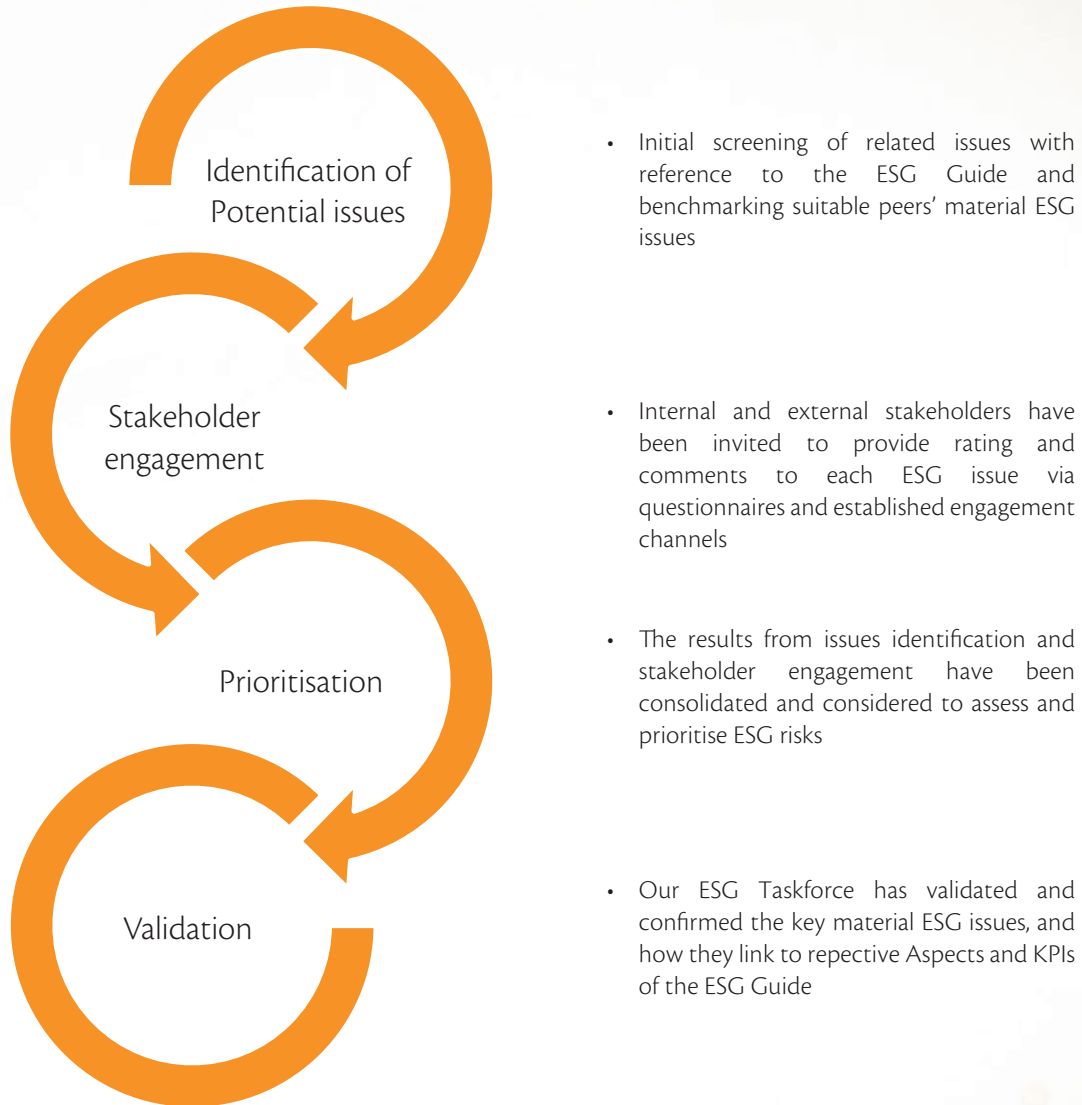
Identification of Potential issues

• Initial screening of related issues with reference to the ESG Guide and benchmarking suitable peers' material ESG issues

Stakeholder engagement

• Internal and external stakeholders have been invited to provide rating and comments to each ESG issue via questionnaires and established engagement channels

Prioritisation

• The results from issues identification and stakeholder engagement have been consolidated and considered to assess and prioritise ESG risks

Validation

• Our ESG Taskforce has validated and confirmed the key material ESG issues, and how they link to repective Aspects and KPIs of the ESG Guide